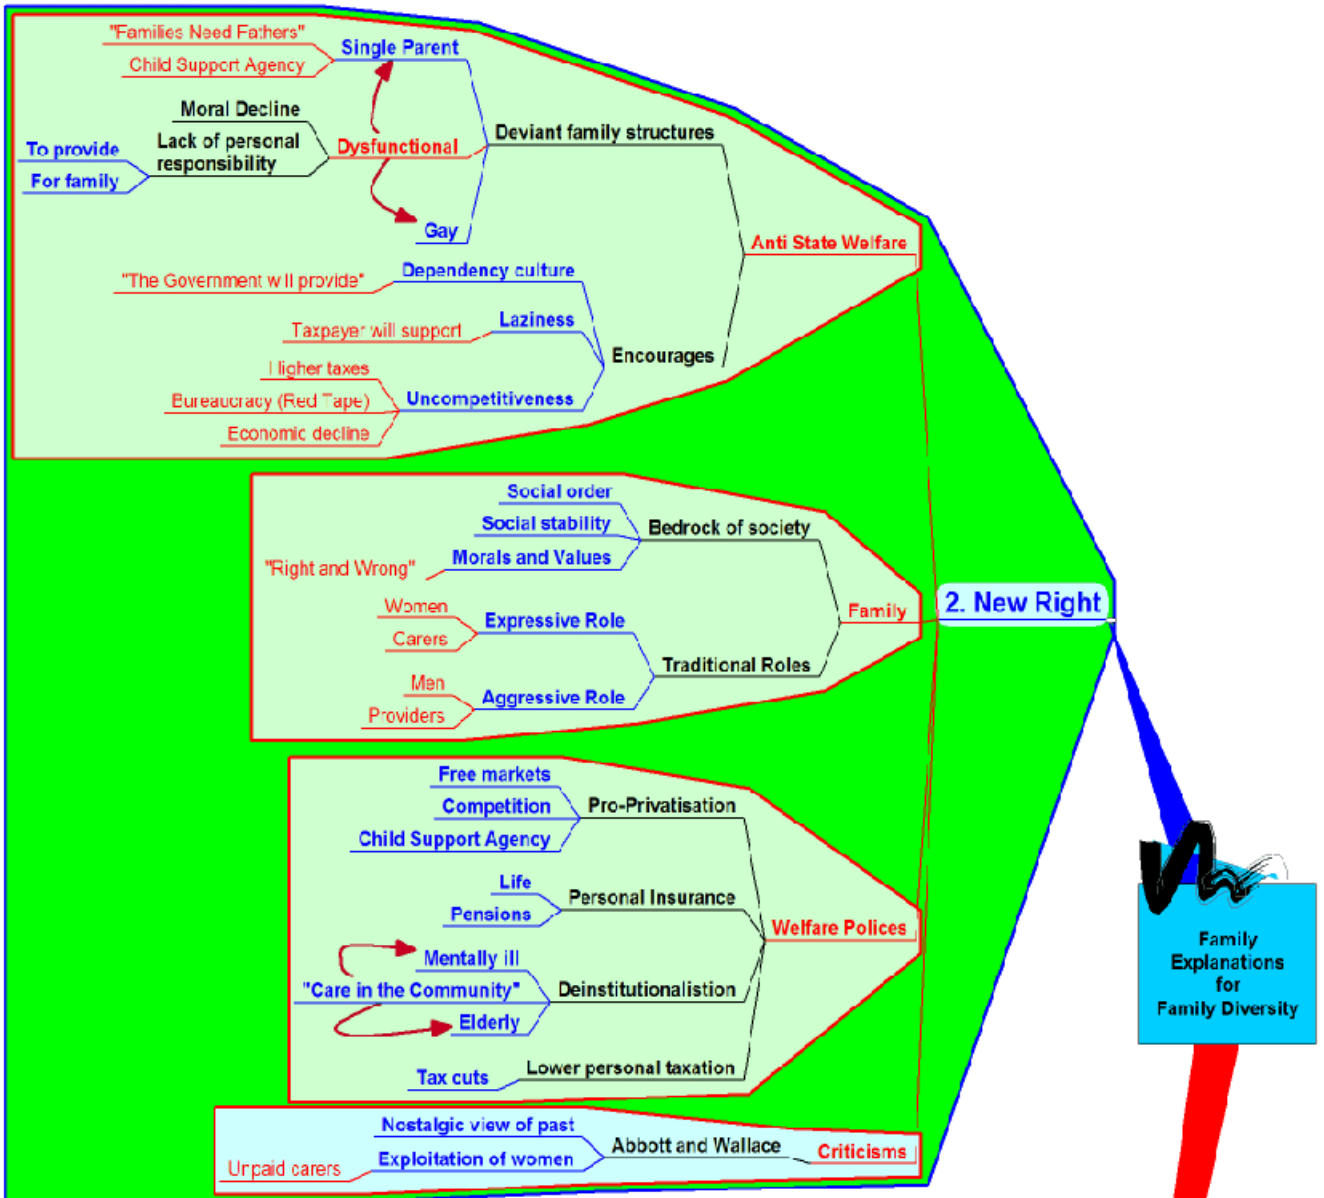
"Families Need Fathers"
Child Support Agency
Single Parent
Moral Decline
Lack of personal responsibility
To provide
For family
Dysfunctional
Deviant family structures
Gay
Anti State Welfare
"The Government will provide"
Dependency culture
Taxpayer will support
Laziness
Encourages
Higher taxes
Bureaucracy (Red Tape)
Uncompetitiveness
Economic decline

Social order
Social stability
Bedrock of society
"Right and Wrong"
Morals and Values
Women
Carers
Expressive Role
Family
Traditional Roles
Men
Providers
Aggressive Role

2. New Right

Free markets
Competition
Pro-Privatisation
Child Support Agency
Life
Personal Insurance
Pensions
Welfare Polices
Mentally ill
"Care in the Community"
Deinstitutionalistion
Elderly
Tax cuts
Lower personal taxation

Nostalgic view of past
Abbott and Wallace
Criticisms
Unpaid carers
Exploitation of women

Family Explanations for Family Diversity